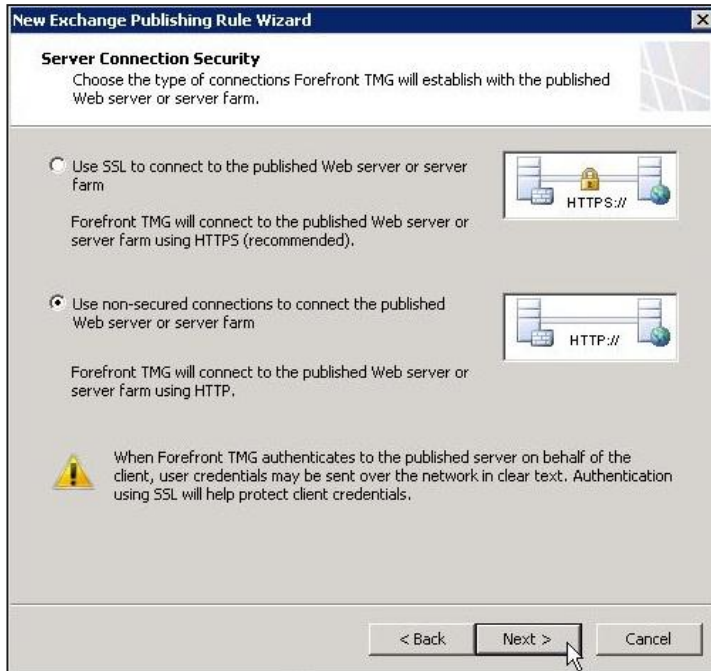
New Exchange Publishing Rule Wizard

Server Connection Security
Choose the type of connections Forefront TMG will establish with the published Web server or server farm.

Use SSL to connect to the published Web server or server farm

HTTPS://

Forefront TMG will connect to the published Web server or server farm using HTTPS (recommended).

Use non-secured connections to connect the published Web server or server farm

HTTP://

Forefront TMG will connect to the published Web server or server farm using HTTP.

When Forefront TMG authenticates to the published server on behalf of the client, user credentials may be sent over the network in clear text. Authentication using SSL will help protect client credentials.

< Back Next > Cancel